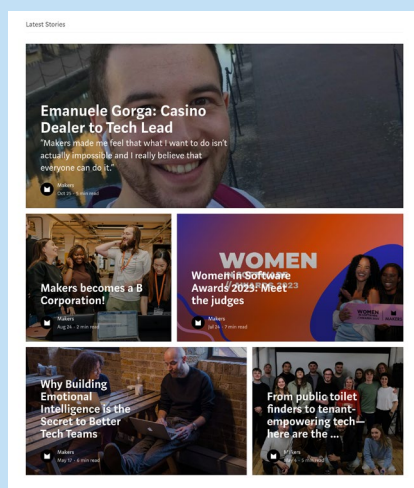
Latest Stories

Emanuele Gorga: Casino Dealer to Tech Lead

"Makers made me feel that what I want to do isn't actually impossible and I really believe that everyone can do it."

Makers
Oct 25 · 5 min read

Makers becomes a B Corporation!

Makers
Aug 24 · 2 min read

WOMEN

Women in Software Awards 2023: Meet the judges

Makers
Jul 24 · 7 min read

Why Building Emotional Intelligence is the Secret to Better Tech Teams

Makers
May 17 · 6 min read

From public toilet finders to tenant-empowering tech—here are the ...

Makers
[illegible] · 5 min read